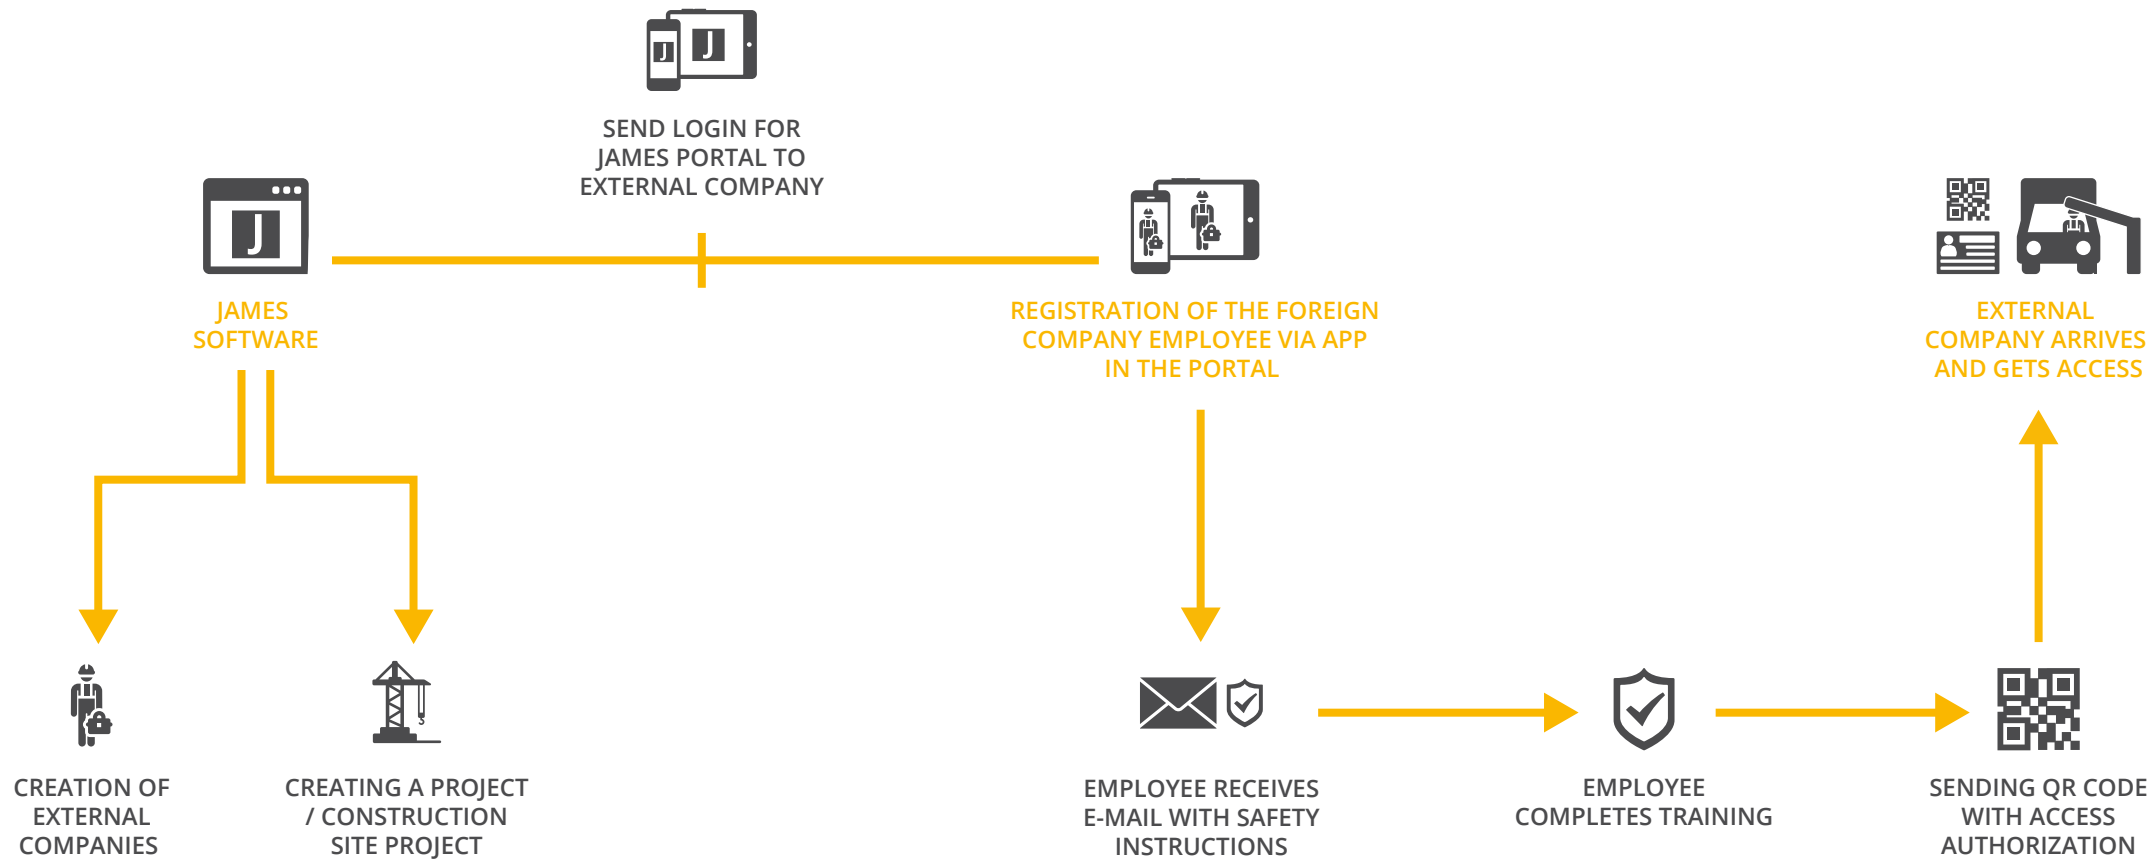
J J

SEND LOGIN FOR JAMES PORTAL TO EXTERNAL COMPANY

J

JAMES SOFTWARE

REGISTRATION OF THE FOREIGN COMPANY EMPLOYEE VIA APP IN THE PORTAL

EXTERNAL COMPANY ARRIVES AND GETS ACCESS

CREATION OF EXTERNAL COMPANIES

CREATING A PROJECT / CONSTRUCTION SITE PROJECT

EMPLOYEE RECEIVES E-MAIL WITH SAFETY INSTRUCTIONS

EMPLOYEE COMPLETES TRAINING

SENDING QR CODE WITH ACCESS AUTHORIZATION